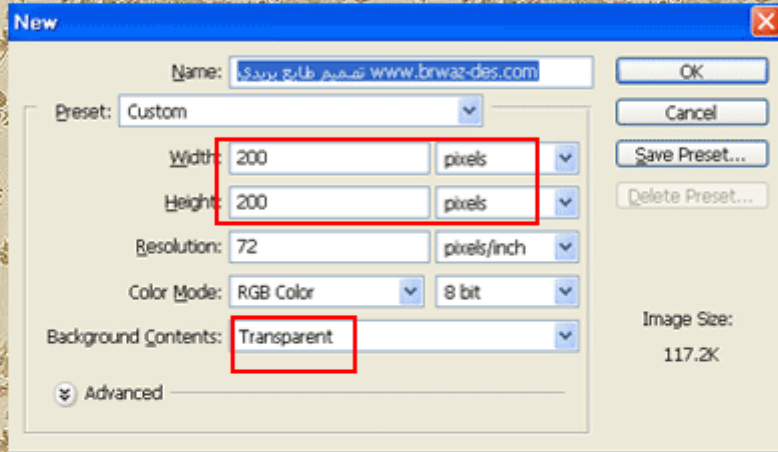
New

Name: تصميم طابع بريدي www.brwaz-des.com

OK

Preset: Custom

Cancel

Width: 200 pixels

Save Preset...

Height: 200 pixels

Delete Preset...

Resolution: 72 pixels/inch

Color Mode: RGB Color 8 bit

Background Contents: Transparent

Image Size:

117.2K

Advanced